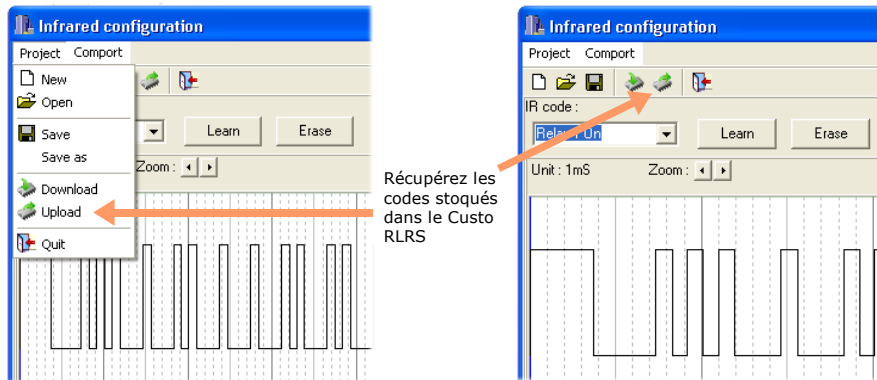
Infrared configuration

Project Comport

New
Open
Save
Save as
Download
Upload
Quit

Learn
Erase
Zoom :

Récupérez les codes stoqués dans le Custo RLRS

Infrared configuration

Project Comport

IR code :
Relay1 On
Learn
Erase
Unit : 1mS
Zoom :